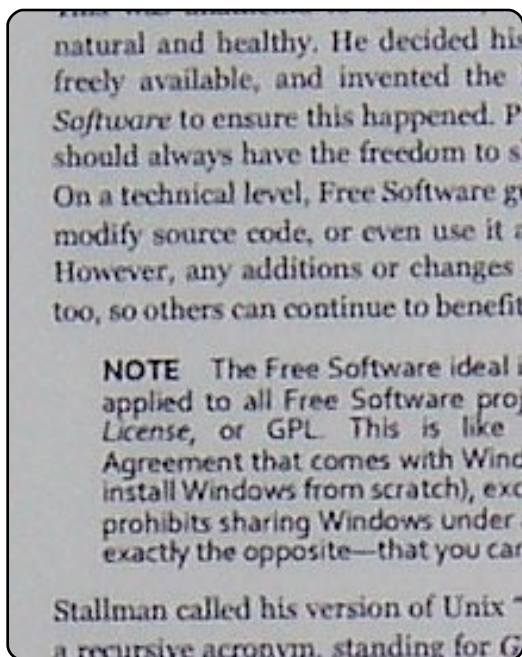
natural and healthy. He decided his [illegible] freely available, and invented the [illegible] *Software* to ensure this happened. P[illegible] should always have the freedom to s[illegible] On a technical level, Free Software g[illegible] modify source code, or even use it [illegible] However, any additions or changes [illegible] too, so others can continue to benefit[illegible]

**NOTE** The Free Software ideal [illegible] applied to all Free Software pro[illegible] *License*, or GPL. This is like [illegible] Agreement that comes with Wind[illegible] install Windows from scratch), exc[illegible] prohibits sharing Windows under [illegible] exactly the opposite—that you ca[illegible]

Stallman called his version of Unix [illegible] a recursive acronym, standing for G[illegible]